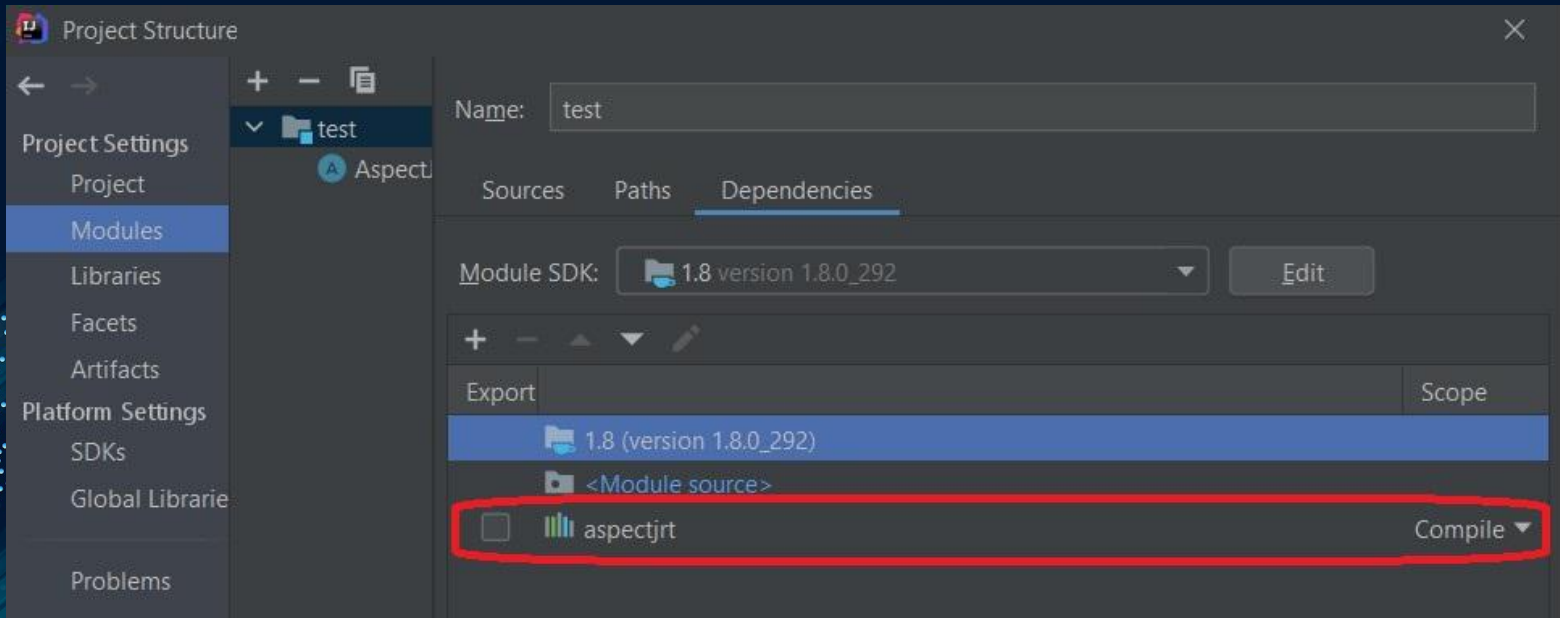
Project Structure

Project Settings
Project
Modules
Libraries
Facets
Artifacts
Platform Settings
SDKs
Global Librarie
Problems

test
AspectJ

Name: test

Sources Paths Dependencies

Module SDK: 1.8 version 1.8.0_292 Edit

| Export | | Scope |
|---|---|---|
| | 1.8 (version 1.8.0_292) | |
| | <Module source> | |
| | aspectjrt | Compile |